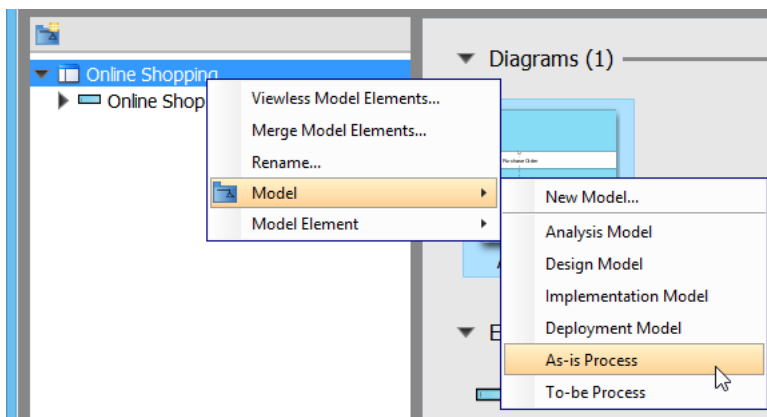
Online Shopping

Online Shop

Diagrams (1)

Purchase Order

Viewless Model Elements...

Merge Model Elements...

Rename...

Model

Model Element

New Model...

Analysis Model

Design Model

Implementation Model

Deployment Model

As-is Process

To-be Process